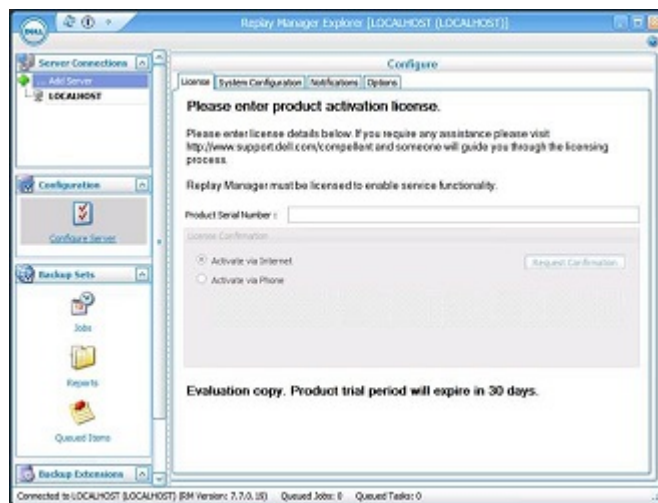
Replay Manager Explorer [LOCALHOST (LOCALHOST)]

Server Connections
Add Server
LOCALHOST

Configuration
Configure Server

Backup Sets
Jobs
Reports
Queued Items

Backup Extensions

Configure

License | System Configuration | Notifications | Options

Please enter product activation license.

Please enter license details below. If you require any assistance please visit http://www.support.dell.com/compellent and someone will guide you through the licensing process.

Replay Manager must be licensed to enable service functionality.

Product Serial Number :

License Confirmation

Activate via Internet
Activate via Phone

Request Confirmation

Evaluation copy. Product trial period will expire in 30 days.

Connected to LOCALHOST (LOCALHOST) (RM Version: 7.7.0.18) Queued Jobs: 0 Queued Tasks: 0